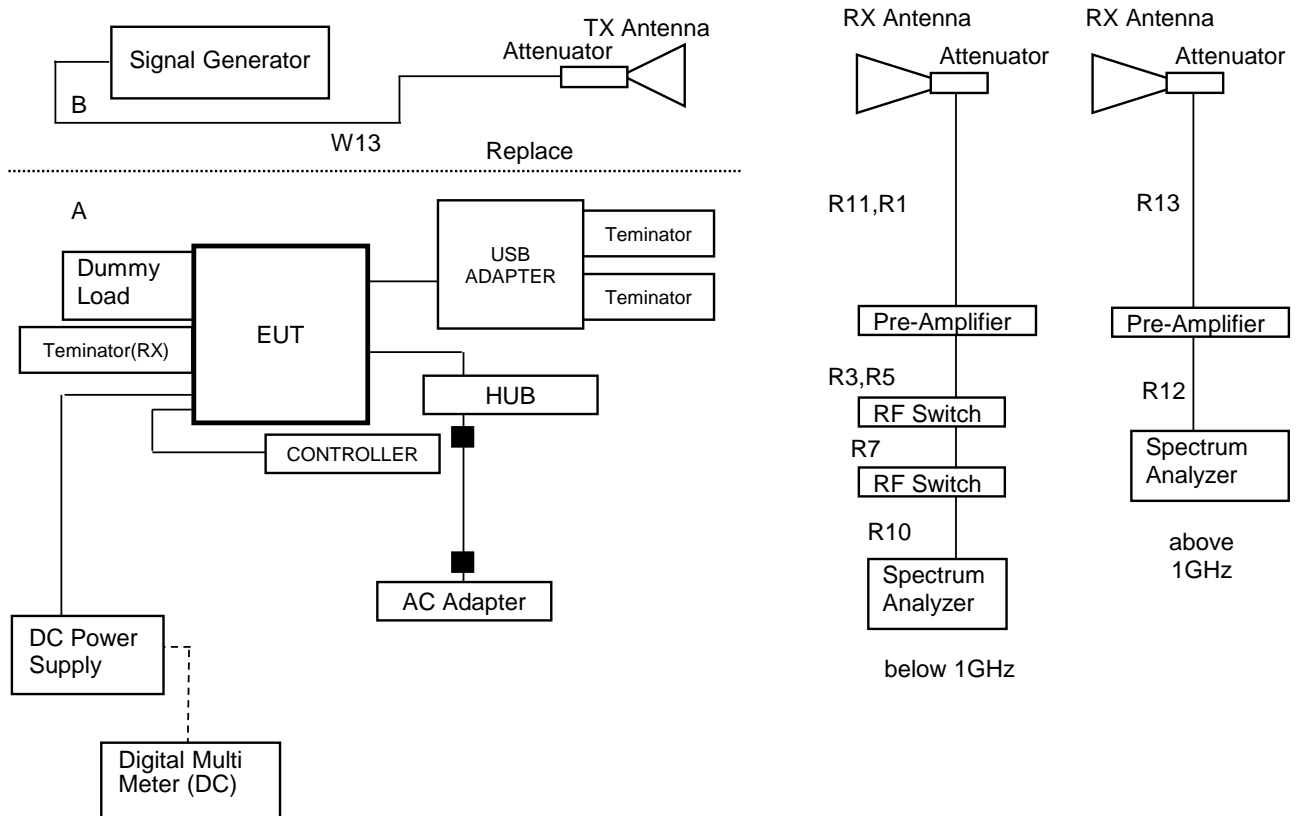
Signal Generator

B

W13

Attenuator

TX Antenna

Replace

A

Dummy Load

Teminator(RX)

EUT

USB ADAPTER

Teminator

Teminator

HUB

CONTROLLER

AC Adapter

DC Power Supply

Digital Multi Meter (DC)

RX Antenna

Attenuator

R11,R1

Pre-Amplifier

R3,R5

RF Switch

R7

RF Switch

R10

Spectrum Analyzer

below 1GHz

RX Antenna

Attenuator

R13

Pre-Amplifier

R12

Spectrum Analyzer

above 1GHz